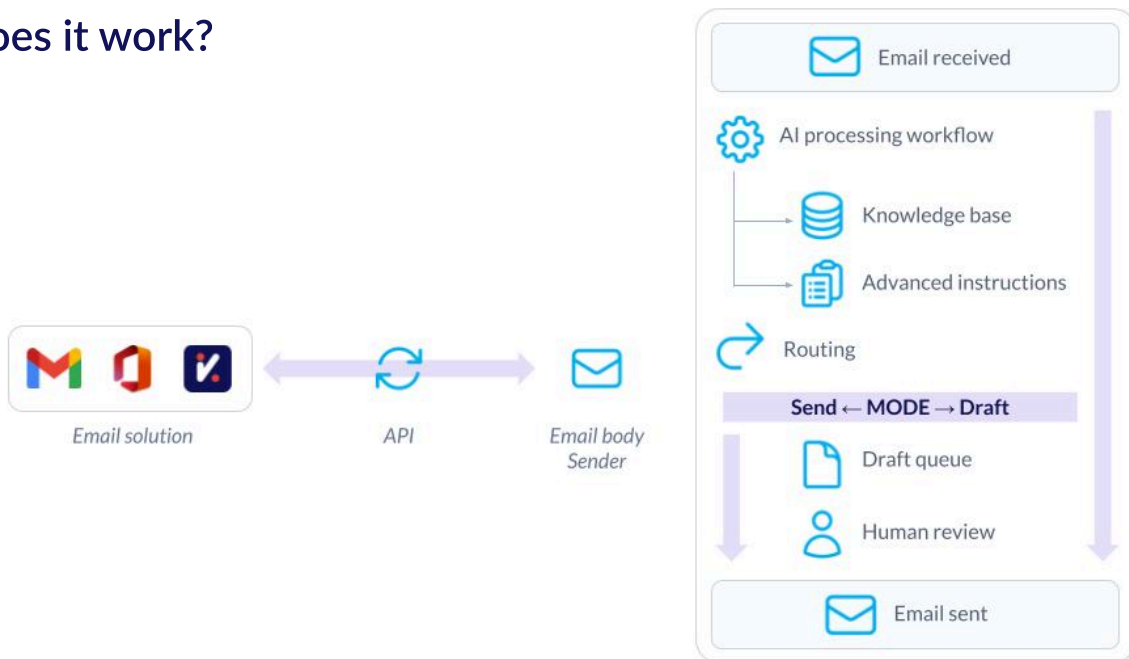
oes it work?

Email solution

API

Email body
Sender

Email received

AI processing workflow

Knowledge base

Advanced instructions

Routing

Send ← MODE → Draft

Draft queue

Human review

Email sent